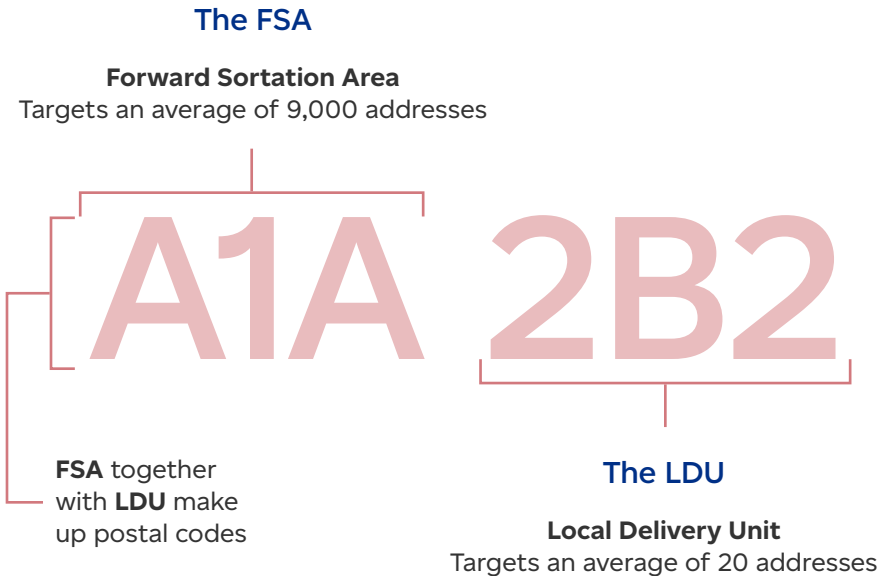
The FSA

**Forward Sortation Area**
Targets an average of 9,000 addresses

A1A 2B2

**FSA** together with **LDU** make up postal codes

The LDU

**Local Delivery Unit**
Targets an average of 20 addresses